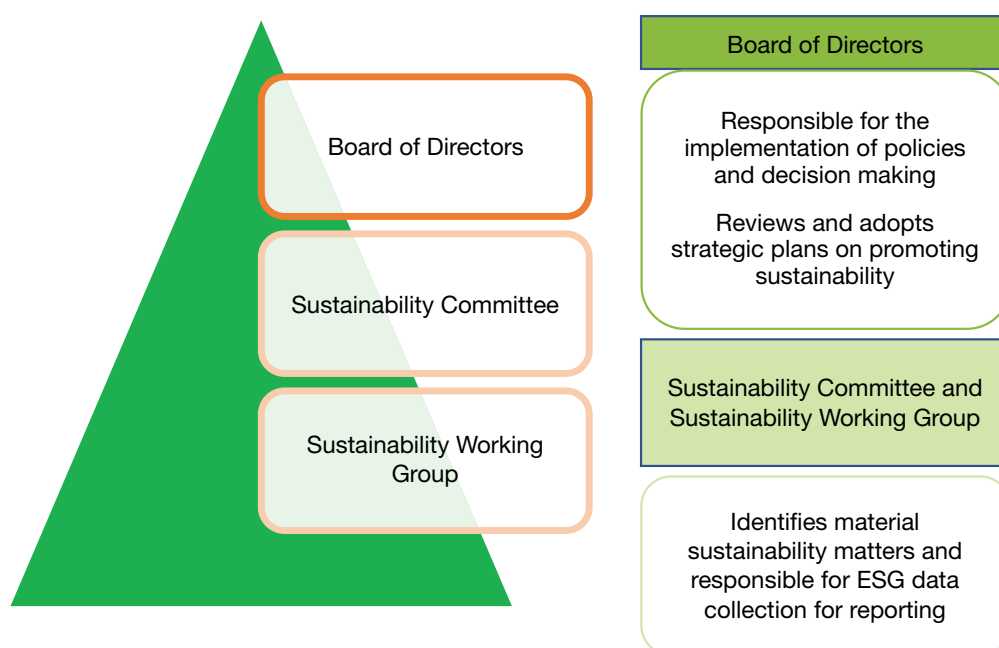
Board of Directors

Sustainability Committee

Sustainability Working Group

Board of Directors

Responsible for the implementation of policies and decision making

Reviews and adopts strategic plans on promoting sustainability

Sustainability Committee and Sustainability Working Group

Identifies material sustainability matters and responsible for ESG data collection for reporting